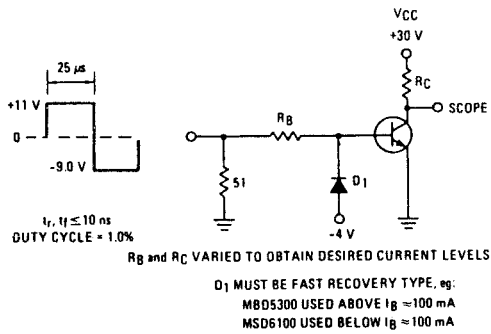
$V_{CC}$
+30 V

25 μs

+11 V

0

-9.0 V

$R_C$

SCOPE

$R_B$

51

$D_1$

-4 V

$t_r, t_f \leq 10$ ns
DUTY CYCLE ≈ 1.0%

$R_B$ and $R_C$ VARIED TO OBTAIN DESIRED CURRENT LEVELS

$D_1$ MUST BE FAST RECOVERY TYPE, eg:
MBD5300 USED ABOVE $I_B \approx 100$ mA
MSD6100 USED BELOW $I_B \approx 100$ mA